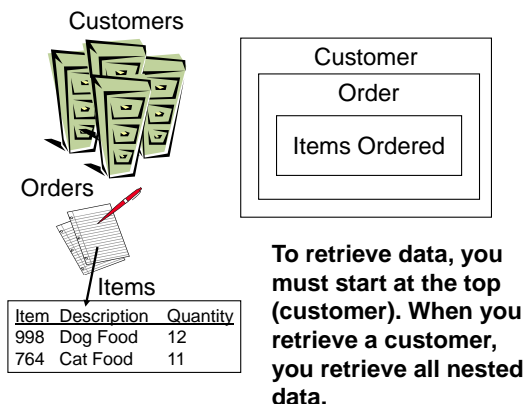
Customers

Orders

Items

| Item | Description | Quantity |
|---|---|---|
| 998 | Dog Food | 12 |
| 764 | Cat Food | 11 |

Customer

Order

Items Ordered

To retrieve data, you must start at the top (customer). When you retrieve a customer, you retrieve all nested data.